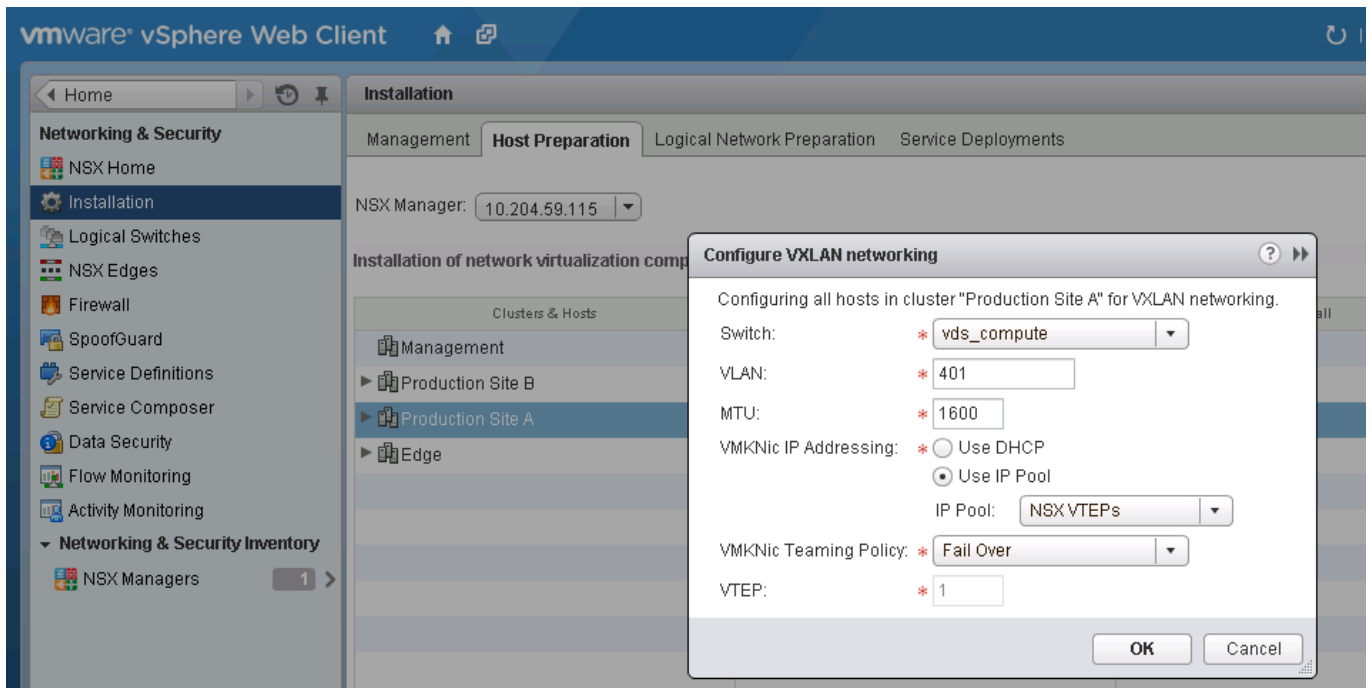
vmware® vSphere Web Client

Home

Networking & Security

NSX Home

Installation

Logical Switches

NSX Edges

Firewall

SpoofGuard

Service Definitions

Service Composer

Data Security

Flow Monitoring

Activity Monitoring

Networking & Security Inventory

NSX Managers 1

Installation

Management | Host Preparation | Logical Network Preparation | Service Deployments

NSX Manager: 10.204.59.115

Installation of network virtualization comp

Clusters & Hosts

Management

Production Site B

Production Site A

Edge

all

Configure VXLAN networking

Configuring all hosts in cluster "Production Site A" for VXLAN networking.

Switch: * vds_compute

VLAN: * 401

MTU: * 1600

VMKNic IP Addressing: * Use DHCP

Use IP Pool

IP Pool: NSX VTEPs

VMKNic Teaming Policy: * Fail Over

VTEP: * 1

OK Cancel